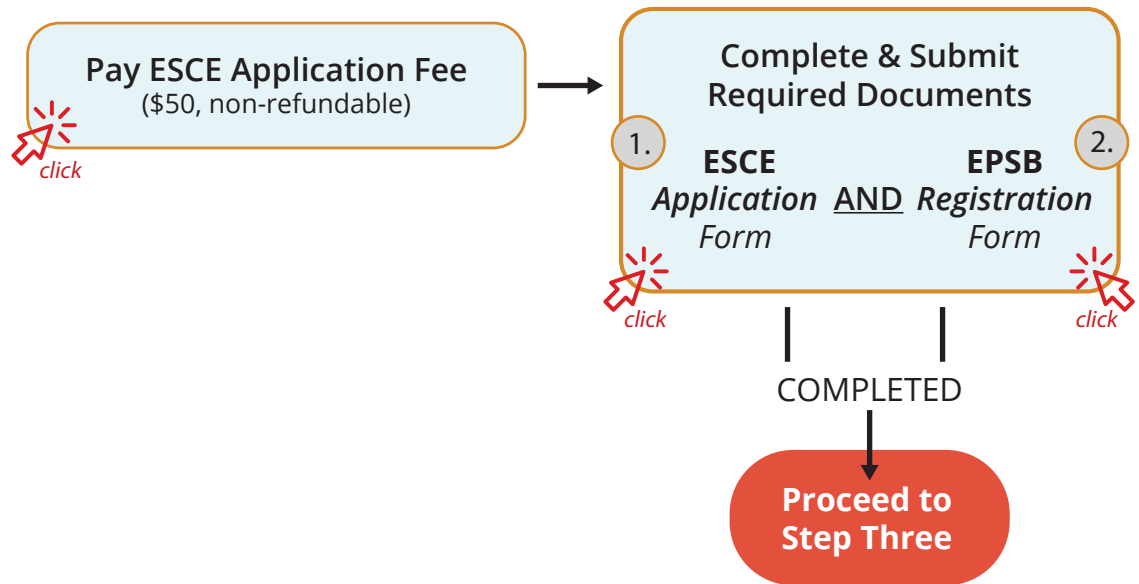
Pay ESCE Application Fee
($50, non-refundable)

click

Complete & Submit Required Documents

1.

ESCE
*Application*
*Form*

AND

2.

EPSB
*Registration*
*Form*

click

click

COMPLETED

Proceed to Step Three